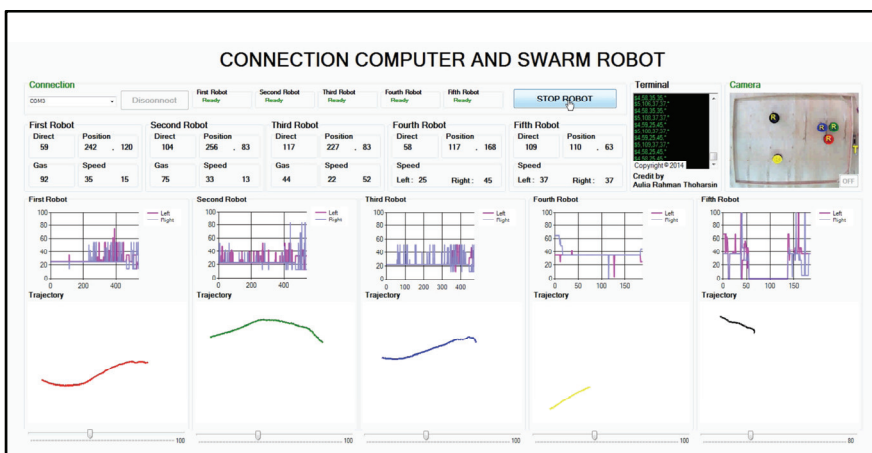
CONNECTION COMPUTER AND SWARM ROBOT

Connection
COM3
Disconnect

First Robot
Ready

Second Robot
Ready

Third Robot
Ready

Fourth Robot
Ready

Fifth Robot
Ready

STOP ROBOT

Terminal
$4,58,35,35,*
$5,100,37,37,*
$4,58,35,35,*
$5,100,37,37,*
$4,59,25,45,*
$5,100,37,37,*
$4,59,25,45,*
$5,100,37,37,*
$4,58,25,45,*
$4,58,25,45,*
Copyright © 2014
Credit by
Aulia Rahman Thoharsin

Camera
R
R
R
R
T
OFF

First Robot
Direct
59
Position
242 , 120
Gas
92
Speed
35 15

Second Robot
Direct
104
Position
256 , 83
Gas
75
Speed
33 13

Third Robot
Direct
117
Position
227 , 83
Gas
44
Speed
22 52

Fourth Robot
Direct
58
Position
117 , 168
Speed
Left : 25 Right : 45

Fifth Robot
Direct
109
Position
110 , 63
Speed
Left : 37 Right : 37

First Robot
Left
Right
100
80
60
40
20
0
0 200 400
Trajectory

Second Robot
Left
Right
100
80
60
40
20
0
0 200 400
Trajectory

Third Robot
Left
Right
100
80
60
40
20
0
0 100 200 300 400
Trajectory

Fourth Robot
Left
Right
100
80
60
40
20
0
0 50 100 150
Trajectory

Fifth Robot
Left
Right
100
80
60
40
20
0
0 50 100 150
Trajectory

100
100
100
100
80